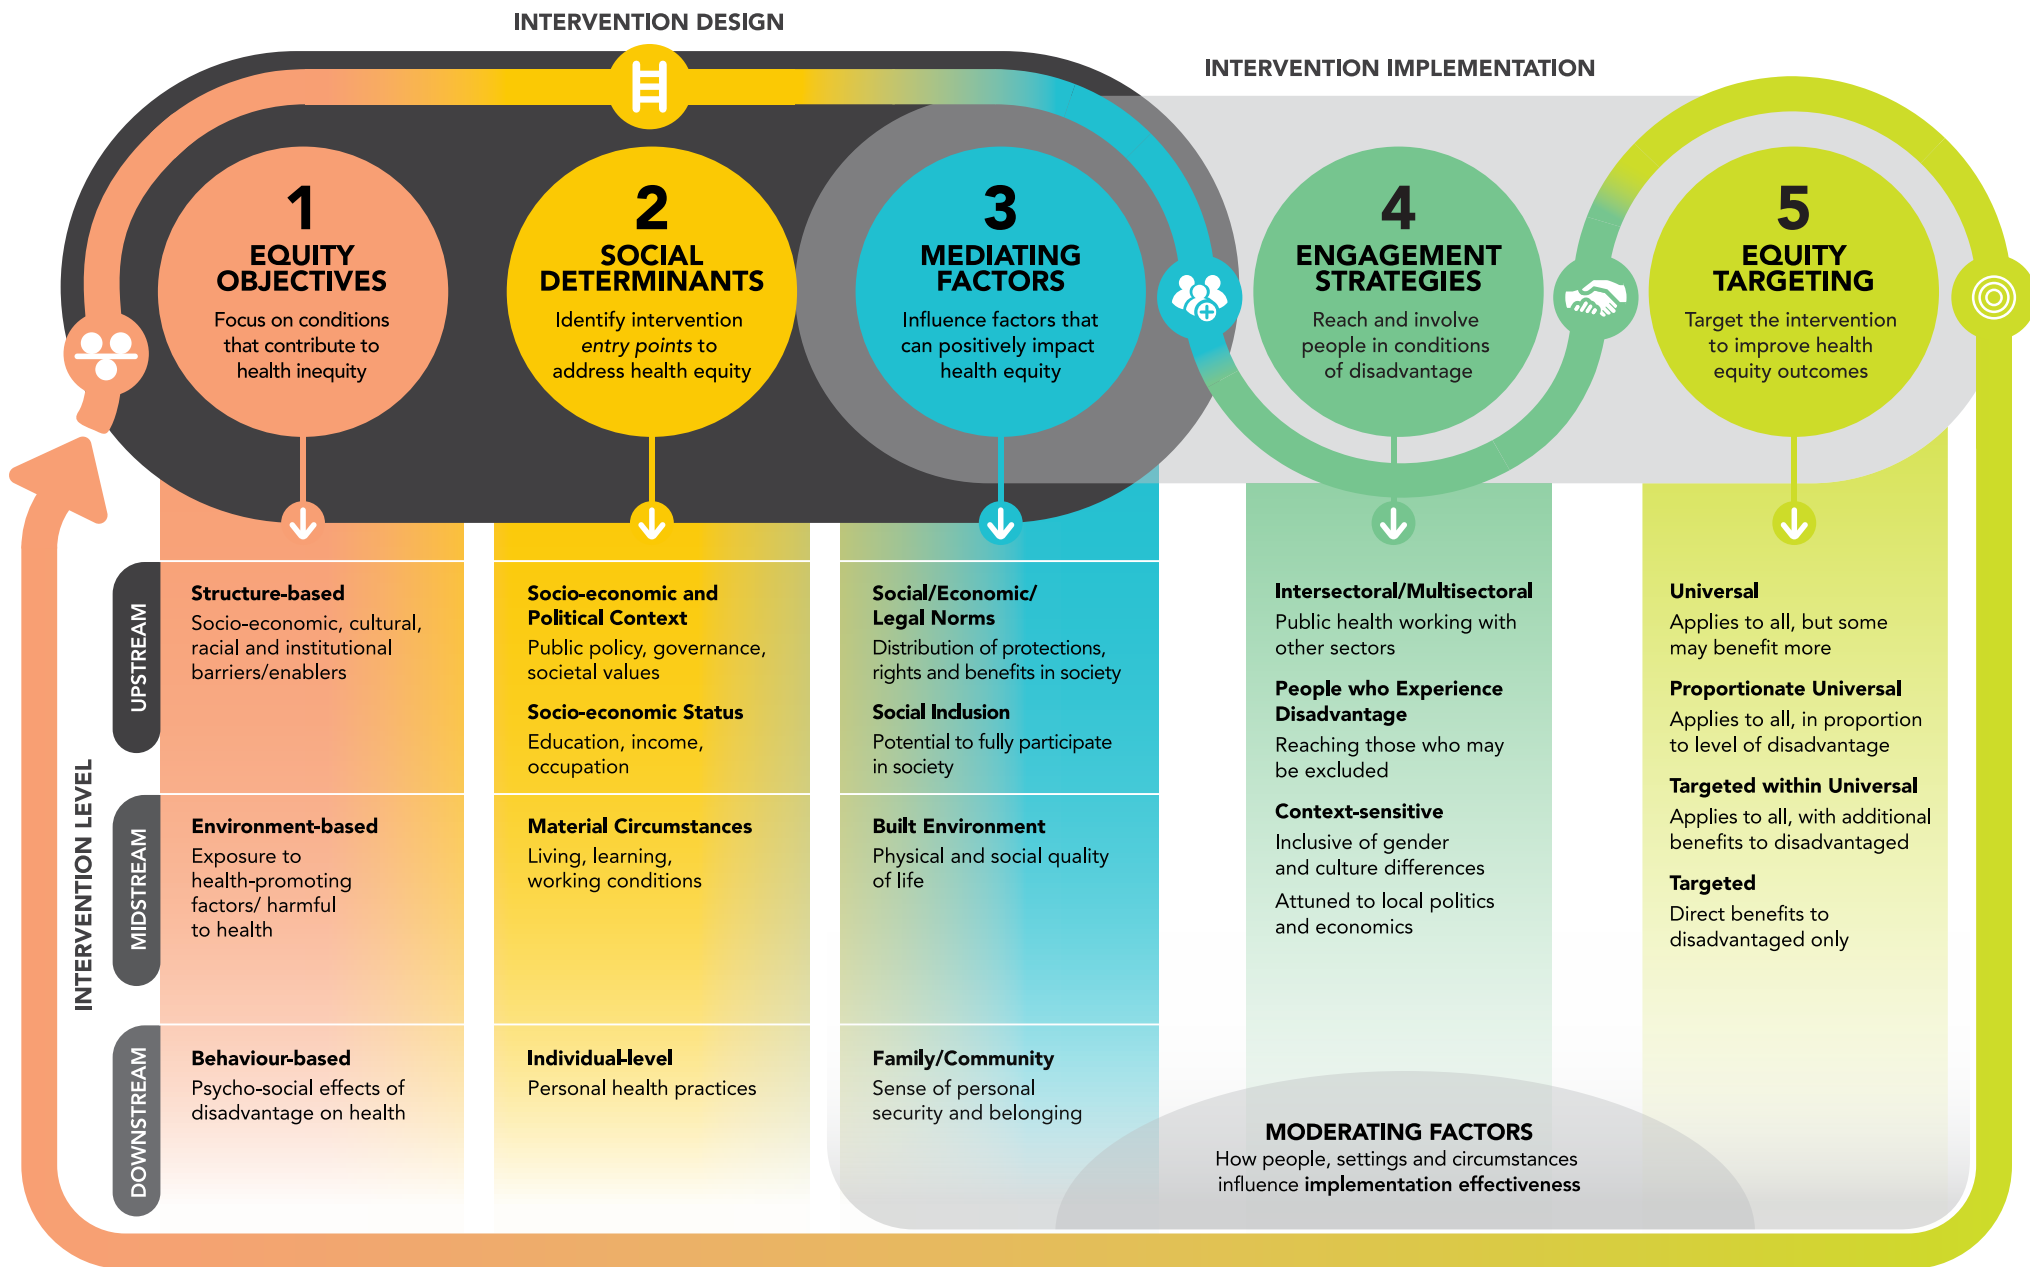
INTERVENTION DESIGN

INTERVENTION IMPLEMENTATION

1
EQUITY OBJECTIVES
Focus on conditions that contribute to health inequity

2
SOCIAL DETERMINANTS
Identify intervention *entry points* to address health equity

3
MEDIATING FACTORS
Influence factors that can positively impact health equity

4
ENGAGEMENT STRATEGIES
Reach and involve people in conditions of disadvantage

5
EQUITY TARGETING
Target the intervention to improve health equity outcomes

INTERVENTION LEVEL

UPSTREAM

**Structure-based**
Socio-economic, cultural, racial and institutional barriers/enablers

**Socio-economic and Political Context**
Public policy, governance, societal values

**Socio-economic Status**
Education, income, occupation

**Social/Economic/ Legal Norms**
Distribution of protections, rights and benefits in society

**Social Inclusion**
Potential to fully participate in society

MIDSTREAM

**Environment-based**
Exposure to health-promoting factors/ harmful to health

**Material Circumstances**
Living, learning, working conditions

**Built Environment**
Physical and social quality of life

DOWNSTREAM

**Behaviour-based**
Psycho-social effects of disadvantage on health

**Individual-level**
Personal health practices

**Family/Community**
Sense of personal security and belonging

**Intersectoral/Multisectoral**
Public health working with other sectors

**People who Experience Disadvantage**
Reaching those who may be excluded

**Context-sensitive**
Inclusive of gender and culture differences

Attuned to local politics and economics

**Universal**
Applies to all, but some may benefit more

**Proportionate Universal**
Applies to all, in proportion to level of disadvantage

**Targeted within Universal**
Applies to all, with additional benefits to disadvantaged

**Targeted**
Direct benefits to disadvantaged only

MODERATING FACTORS
How people, settings and circumstances influence **implementation effectiveness**